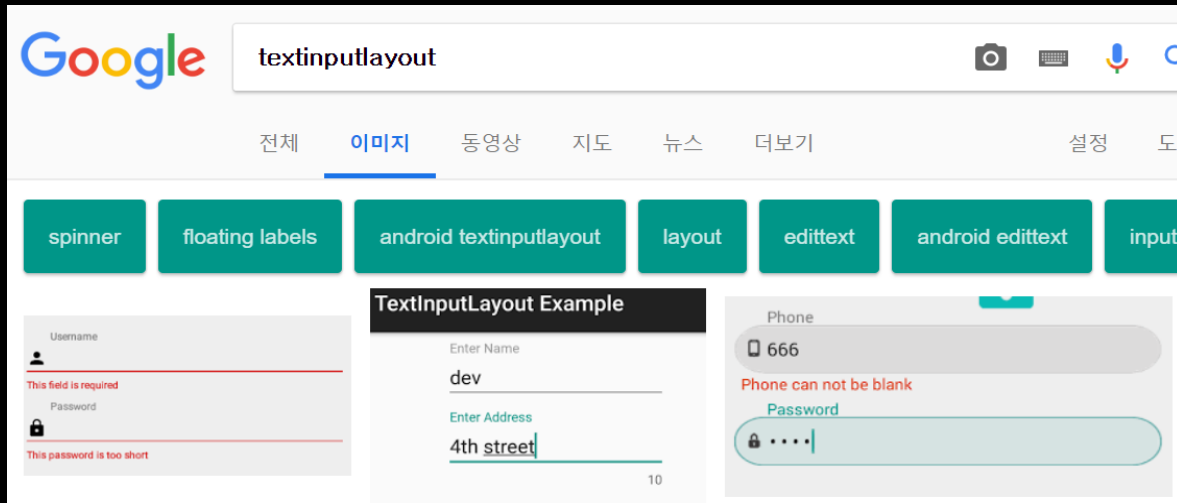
Google

textinputlayout

전체 이미지 동영상 지도 뉴스 더보기 설정 도

spinner floating labels android textinputlayout layout edittext android edittext input

Username
This field is required
Password
This password is too short

TextInputLayout Example
Enter Name
dev
Enter Address
4th street
10

Phone
666
Phone can not be blank
Password
••••